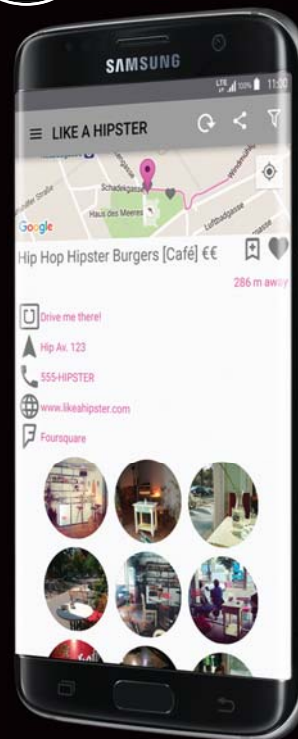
SAMSUNG

LTE 100% 11:00

LIKE A HIPSTER

Schadekgasse

Haus des Meeres

Google

Hip Hop Hipster Burgers [Café] €€

286 m away

Drive me there!

Hip Av. 123

555-HIPSTER

www.likeahipster.com

Foursquare